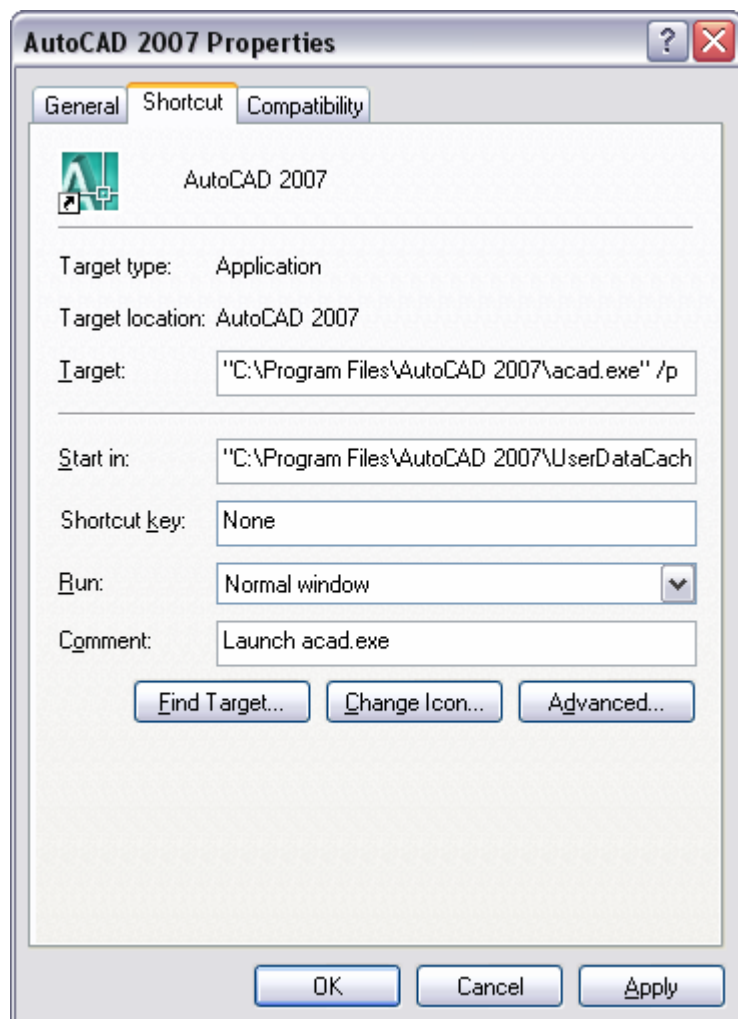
AutoCAD 2007 Properties

?

General | Shortcut | Compatibility

AutoCAD 2007

Target type: Application

Target location: AutoCAD 2007

Target: "C:\Program Files\AutoCAD 2007\acad.exe" /p

Start in: "C:\Program Files\AutoCAD 2007\UserDataCach

Shortcut key: None

Run: Normal window

Comment: Launch acad.exe

Find Target... | Change Icon... | Advanced...

OK | Cancel | Apply